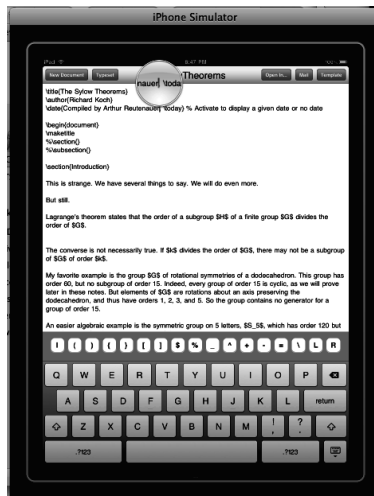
iPhone Simulator

iPad

New Document Typeset nauer \toda \Theorems Open in... Mail Template

\title{The Sylow Theorems}
\author{Richard Koch}
\date{Compiled by Arthur Reutenauer \today} % Activate to display a given date or no date

\begin{document}
\maketitle
%\section{}
%\subsection{}

\section{Introduction}

This is strange. We have several things to say. We will do even more.

But still.

Lagrange's theorem states that the order of a subgroup $H$ of a finite group $G$ divides the order of $G$.

The converse is not necessarily true. If $k$ divides the order of $G$, there may not be a subgroup of $G$ of order $k$.

My favorite example is the group $G$ of rotational symmetries of a dodecahedron. This group has order 60, but no subgroup of order 15. Indeed, every group of order 15 is cyclic, as we will prove later in these notes. But elements of $G$ are rotations about an axis preserving the dodecahedron, and thus have orders 1, 2, 3, and 5. So the group contains no generator for a group of order 15.

An easier algebraic example is the symmetric group on 5 letters, $S_5$, which has order 120 but

{ } ( ) { } [ ] $ % _ ^ + - = \ L R

Q W E R T Y U I O P
A S D F G H J K L return
Z X C V B N M ! ?
.?123 .?123